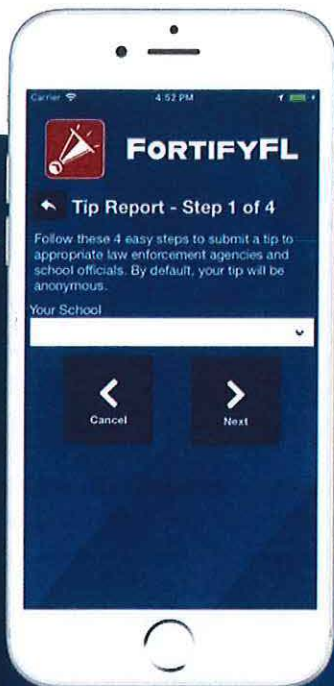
Carrier
4:52 PM

FortifyFL

Tip Report - Step 1 of 4

Follow these 4 easy steps to submit a tip to appropriate law enforcement agencies and school officials. By default, your tip will be anonymous.

Your School

Cancel

Next